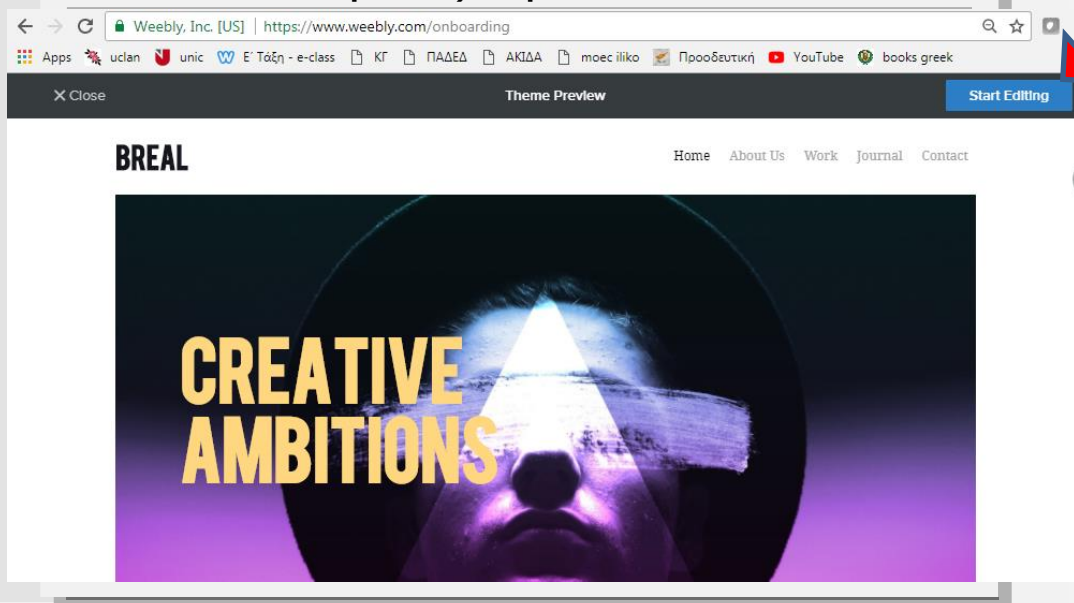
Weebly, Inc. [US] | https://www.weebly.com/onboarding

Apps uclan unic Ε' Τάξη - e-class ΚΓ ΠΑΔΕΔ ΑΚΙΔΑ moec iliko Προοδευτική YouTube books greek

✕ Close

Theme Preview

Start Editing

BREAL

Home About Us Work Journal Contact

CREATIVE AMBITIONS